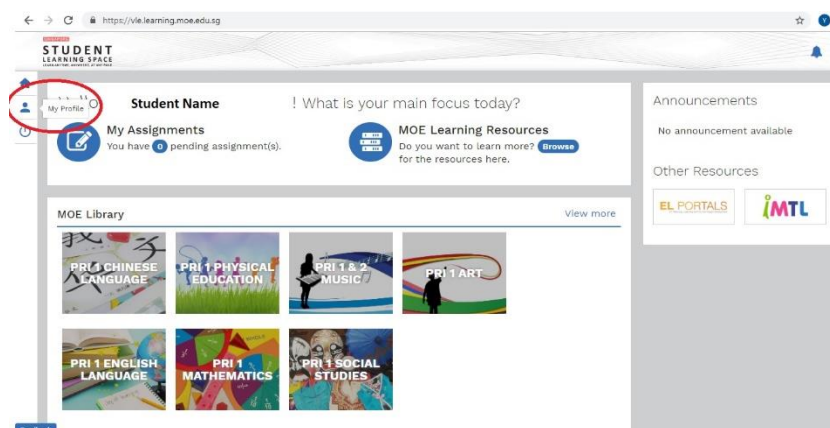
https://vle.learning.moe.edu.sg

STUDENT LEARNING SPACE

My Profile

Student Name ! What is your main focus today?

My Assignments
You have 0 pending assignment(s).

MOE Learning Resources
Do you want to learn more? Browse for the resources here.

Announcements

No announcement available

Other Resources

EL PORTALS

iMTL

MOE Library

View more

PRI 1 CHINESE LANGUAGE

PRI 1 PHYSICAL EDUCATION

PRI 1 & 2 MUSIC

PRI 1 ART

PRI 1 ENGLISH LANGUAGE

PRI 1 MATHEMATICS

PRI 1 SOCIAL STUDIES